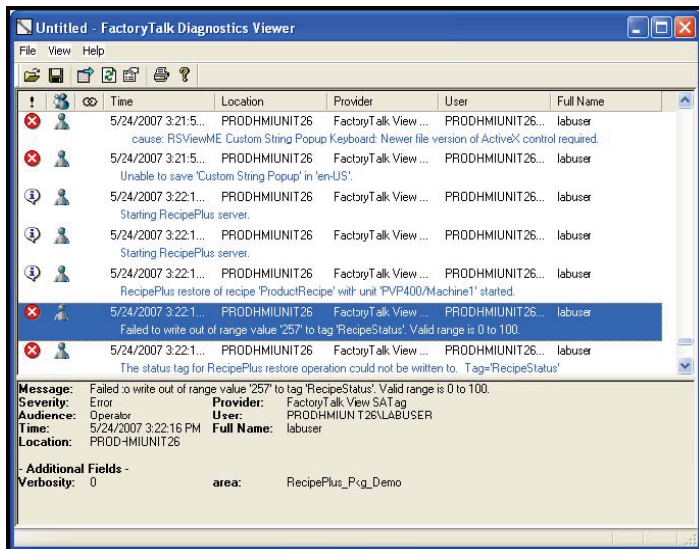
Untitled - FactoryTalk Diagnostics Viewer

File View Help

| ! | | | Time | Location | Provider | User | Full Name |
|---|---|---|---|---|---|---|---|
| | | | 5/24/2007 3:21:5... | PRODHMIUNIT26 | FactoryTalk View ... | PRODHMIUNIT26... | labuser |
| cause: RSViewME Custom String Popup Keyboard: Newer file version of ActiveX control required. | | | | | | | |
| | | | 5/24/2007 3:21:5... | PRODHMIUNIT26 | FactoryTalk View ... | PRODHMIUNIT26... | labuser |
| Unable to save 'Custom String Popup' in 'en-US'. | | | | | | | |
| | | | 5/24/2007 3:22:1... | PRODHMIUNIT26 | FactoryTalk View ... | PRODHMIUNIT26... | labuser |
| Starting RecipePlus server. | | | | | | | |
| | | | 5/24/2007 3:22:1... | PRODHMIUNIT26 | FactoryTalk View ... | PRODHMIUNIT26... | labuser |
| Starting RecipePlus server. | | | | | | | |
| | | | 5/24/2007 3:22:1... | PRODHMIUNIT26 | FactoryTalk View ... | PRODHMIUNIT26... | labuser |
| RecipePlus restore of recipe 'ProductRecipe' with unit 'PVP400/Machine1' started. | | | | | | | |
| | | | 5/24/2007 3:22:1... | PRODHMIUNIT26 | FactoryTalk View ... | PRODHMIUNIT26... | labuser |
| Failed to write out of range value '257' to tag 'RecipeStatus'. Valid range is 0 to 100. | | | | | | | |
| | | | 5/24/2007 3:22:1... | PRODHMIUNIT26 | FactoryTalk View ... | PRODHMIUNIT26... | labuser |
| The status tag for RecipePlus restore operation could not be written to. Tag='RecipeStatus' | | | | | | | |

Message: Failed to write out of range value '257' to tag 'RecipeStatus'. Valid range is 0 to 100.
Severity: Error Provider: FactoryTalk View SATag
Audience: Operator User: PRODHMIUNIT26\LABUSER
Time: 5/24/2007 3:22:16 PM Full Name: labuser
Location: PRODHMIUNIT26

- Additional Fields -
Verbosity: 0 area: RecipePlus_Pkg_Demo